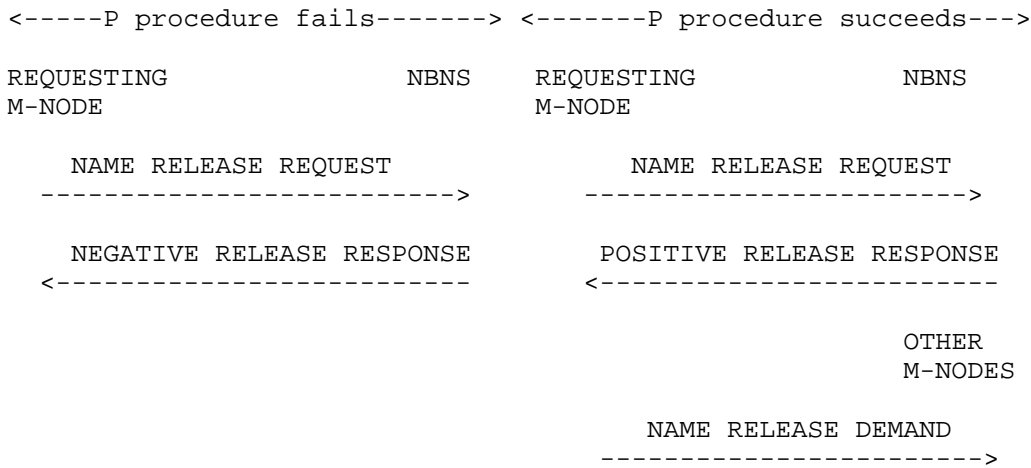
<-----P procedure fails-------> <-------P procedure succeeds--->

REQUESTING NBNS REQUESTING NBNS
M-NODE M-NODE

NAME RELEASE REQUEST NAME RELEASE REQUEST
--------------------------> ------------------------->

NEGATIVE RELEASE RESPONSE POSITIVE RELEASE RESPONSE
<-------------------------- <-------------------------

OTHER
M-NODES

NAME RELEASE DEMAND
------------------------>